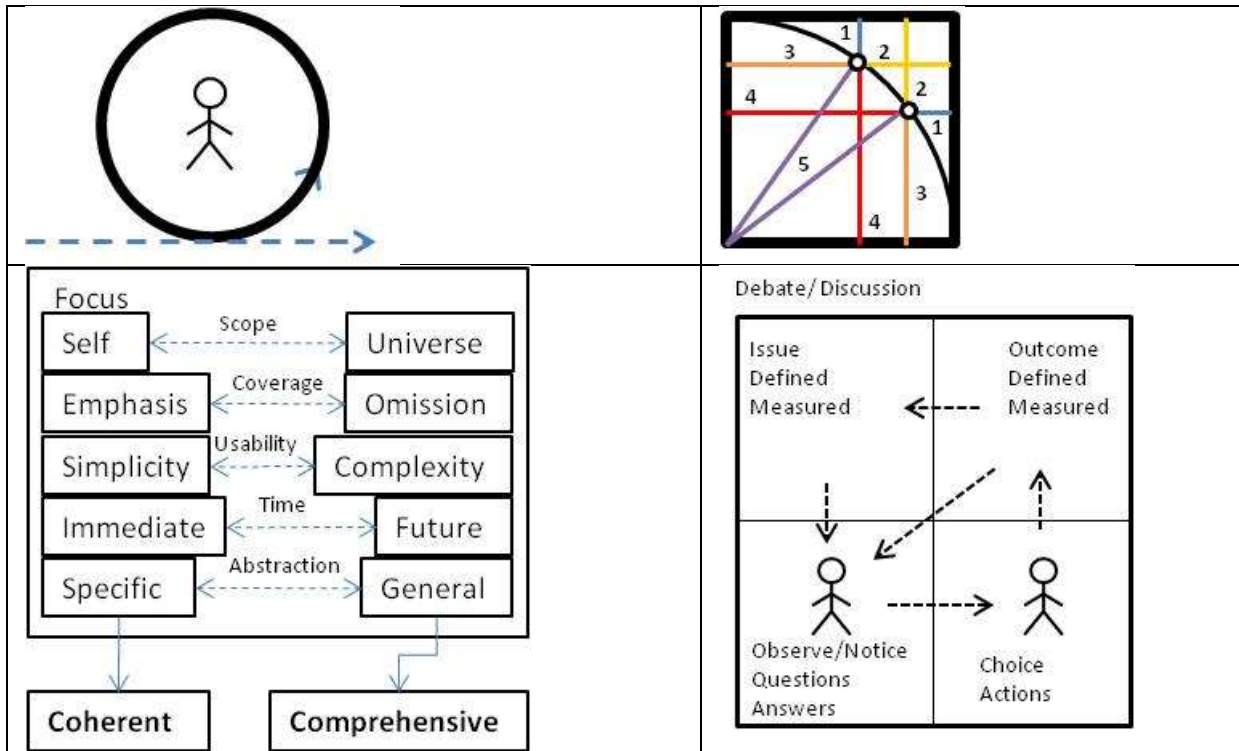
1
3
2
2
4
1
5
3
4

Focus
Self
Scope
Universe
Emphasis
Coverage
Omission
Simplicity
Usability
Complexity
Immediate
Time
Future
Specific
Abstraction
General
Coherent
Comprehensive

Debate/ Discussion
Issue
Defined
Measured
Outcome
Defined
Measured
Observe/Notice
Questions
Answers
Choice
Actions